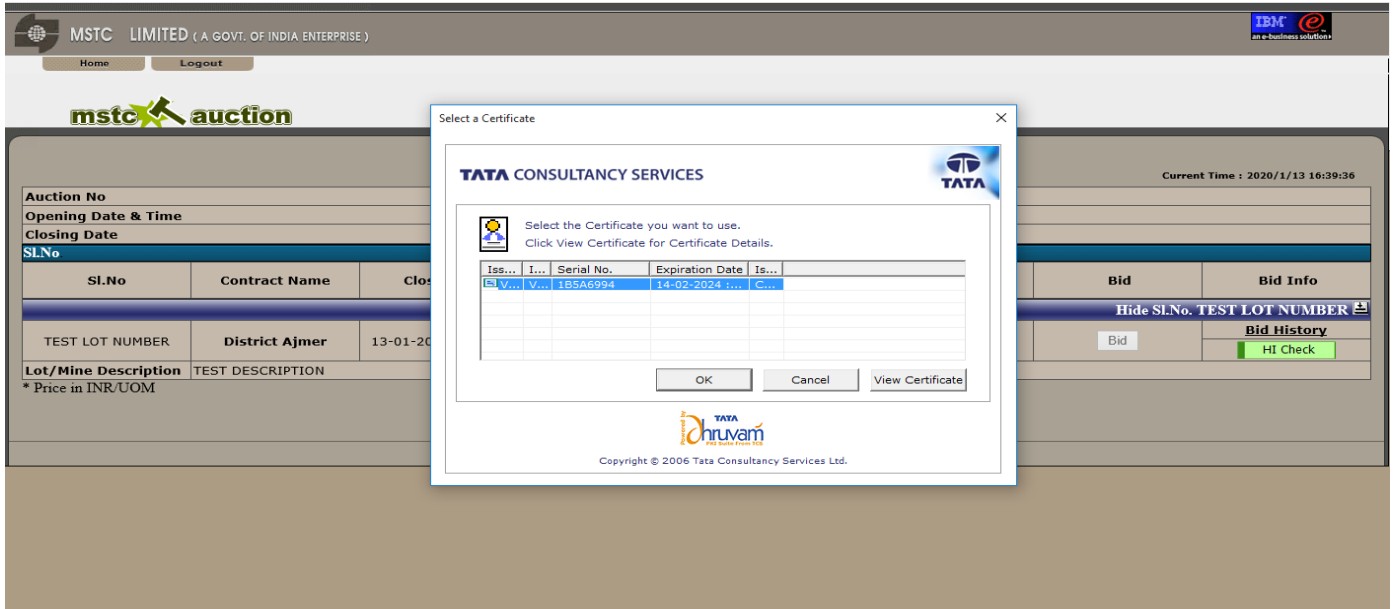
MSTC LIMITED ( A GOVT. OF INDIA ENTERPRISE )

IBM an e-business solution

Home Logout

mstc auction

Current Time : 2020/1/13 16:39:36

Auction No
Opening Date & Time
Closing Date
Sl.No

| Sl.No | Contract Name | Clos | Bid | Bid Info |
|---|---|---|---|---|
| | | | | Hide Sl.No. TEST LOT NUMBER |
| TEST LOT NUMBER | District Ajmer | 13-01-20 | Bid | Bid History HI Check |

Lot/Mine Description TEST DESCRIPTION
* Price in INR/UOM

Select a Certificate

TATA CONSULTANCY SERVICES

TATA

Select the Certificate you want to use.
Click View Certificate for Certificate Details.

| Iss... | I... | Serial No. | Expiration Date | Is... |
|---|---|---|---|---|
| V... | V... | 1B5A6994 | 14-02-2024 :... | C... |

OK Cancel View Certificate

Powered by TATA Dhruvam

Copyright © 2006 Tata Consultancy Services Ltd.